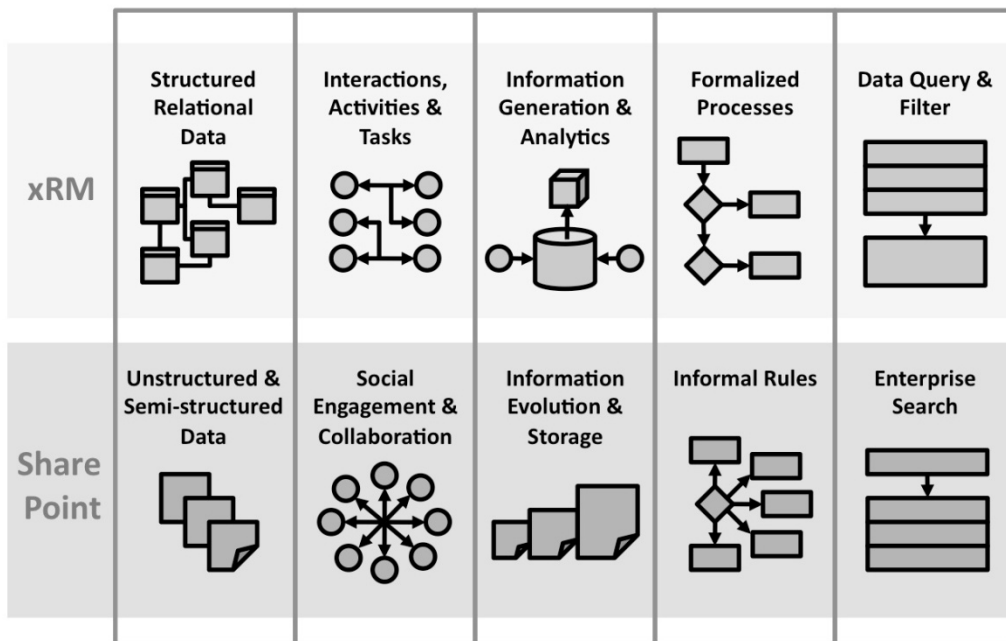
| | | | | | |
|---|---|---|---|---|---|
| xRM | Structured Relational Data | Interactions, Activities & Tasks | Information Generation & Analytics | Formalized Processes | Data Query & Filter |
| Share Point | Unstructured & Semi-structured Data | Social Engagement & Collaboration | Information Evolution & Storage | Informal Rules | Enterprise Search |